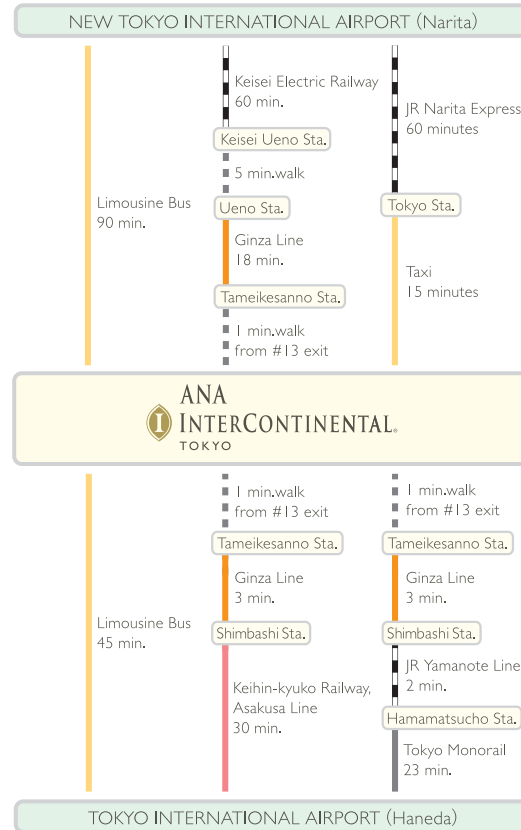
NEW TOKYO INTERNATIONAL AIRPORT (Narita)

Limousine Bus
90 min.

Keisei Electric Railway
60 min.

Keisei Ueno Sta.

5 min.walk

Ueno Sta.

Ginza Line
18 min.

Tameikesanno Sta.

1 min.walk
from #13 exit

JR Narita Express
60 minutes

Tokyo Sta.

Taxi
15 minutes

ANA
INTERCONTINENTAL.
TOKYO

Limousine Bus
45 min.

1 min.walk
from #13 exit

Tameikesanno Sta.

Ginza Line
3 min.

Shimbashi Sta.

Keihin-kyuko Railway,
Asakusa Line
30 min.

1 min.walk
from #13 exit

Tameikesanno Sta.

Ginza Line
3 min.

Shimbashi Sta.

JR Yamanote Line
2 min.

Hamamatsucho Sta.

Tokyo Monorail
23 min.

TOKYO INTERNATIONAL AIRPORT (Haneda)